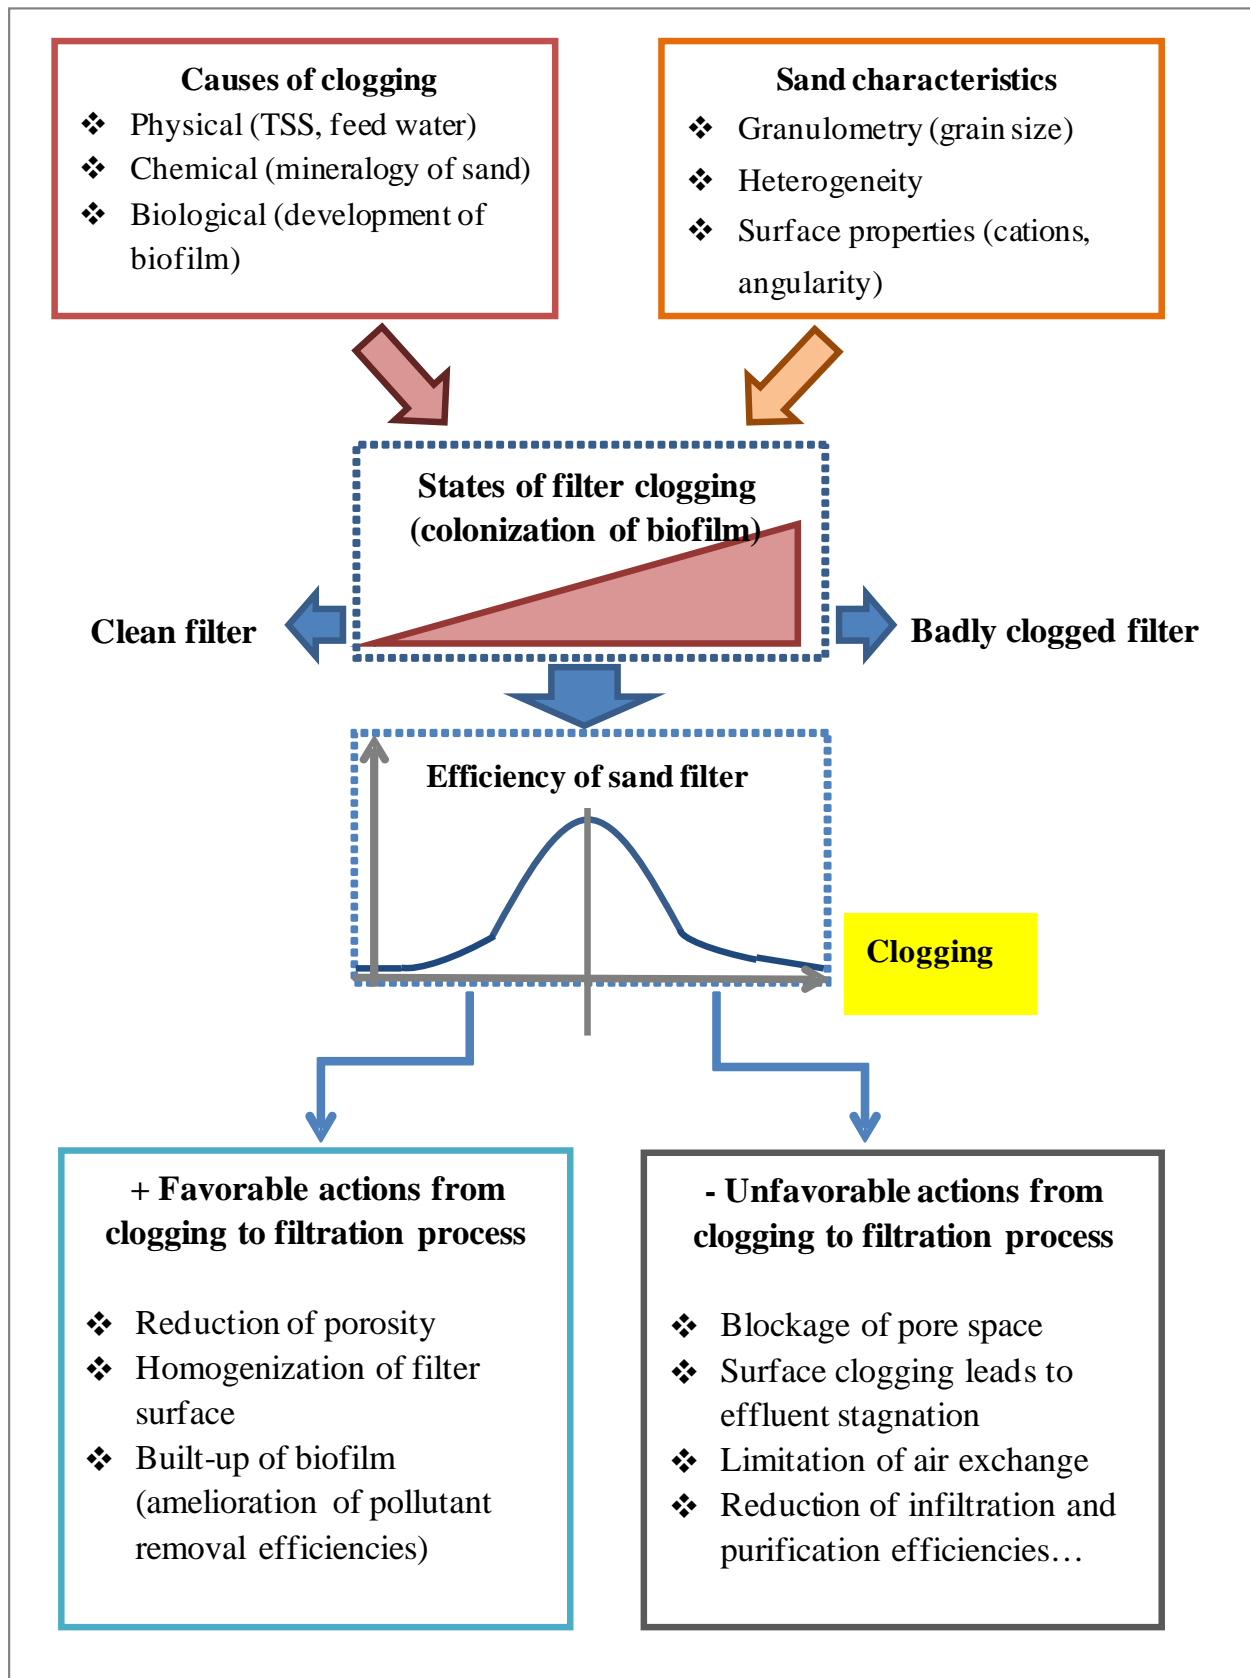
Causes of clogging
❖ Physical (TSS, feed water)
❖ Chemical (mineralogy of sand)
❖ Biological (development of biofilm)

Sand characteristics
❖ Granulometry (grain size)
❖ Heterogeneity
❖ Surface properties (cations, angularity)

States of filter clogging (colonization of biofilm)

Clean filter

Badly clogged filter

Efficiency of sand filter

Clogging

+ Favorable actions from clogging to filtration process

❖ Reduction of porosity
❖ Homogenization of filter surface
❖ Built-up of biofilm (amelioration of pollutant removal efficiencies)

- Unfavorable actions from clogging to filtration process

❖ Blockage of pore space
❖ Surface clogging leads to effluent stagnation
❖ Limitation of air exchange
❖ Reduction of infiltration and purification efficiencies…